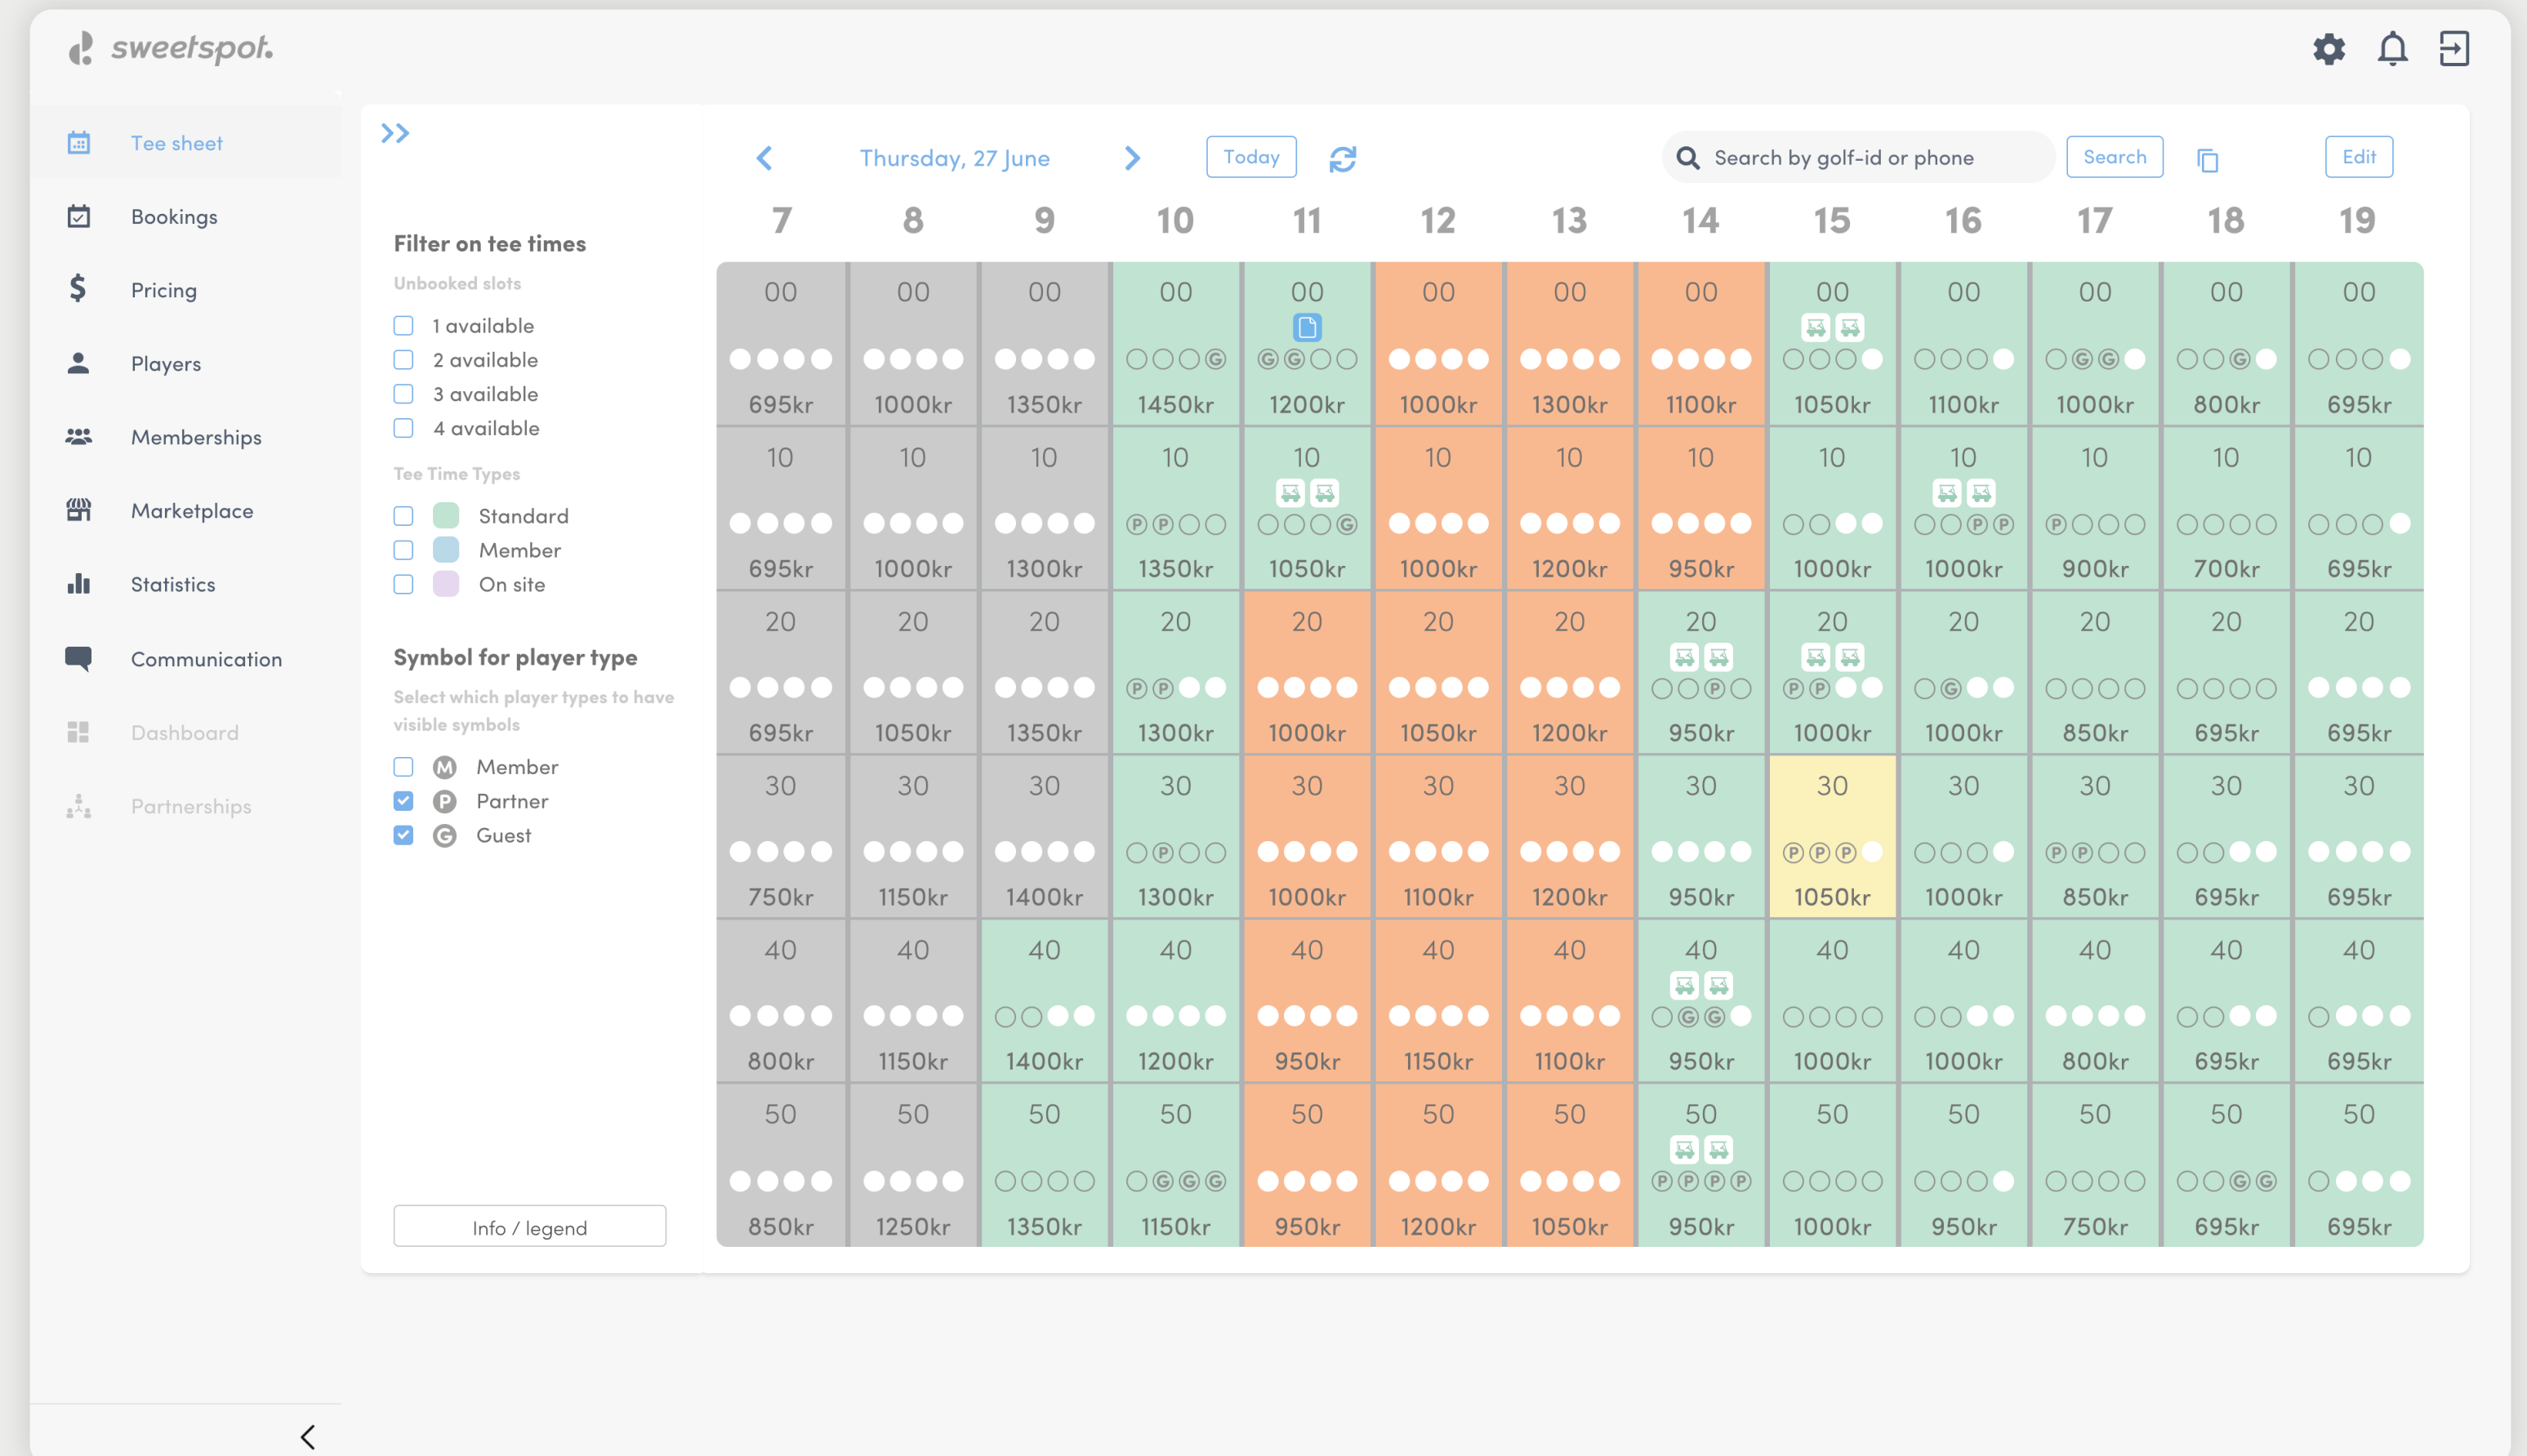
sweetspot.

Tee sheet
Bookings
Pricing
Players
Memberships
Marketplace
Statistics
Communication
Dashboard
Partnerships

Thursday, 27 June
Today
Search by golf-id or phone
Search
Edit

Filter on tee times
Unbooked slots
1 available
2 available
3 available
4 available
Tee Time Types
Standard
Member
On site

Symbol for player type
Select which player types to have visible symbols
Member
Partner
Guest

Info / legend

| 7 | 8 | 9 | 10 | 11 | 12 | 13 | 14 | 15 | 16 | 17 | 18 | 19 |
|---|---|---|---|---|---|---|---|---|---|---|---|---|
| 00 695kr | 00 1000kr | 00 1350kr | 00 1450kr | 00 1200kr | 00 1000kr | 00 1300kr | 00 1100kr | 00 1050kr | 00 1100kr | 00 1000kr | 00 800kr | 00 695kr |
| 10 695kr | 10 1000kr | 10 1300kr | 10 1350kr | 10 1050kr | 10 1000kr | 10 1200kr | 10 950kr | 10 1000kr | 10 1000kr | 10 900kr | 10 700kr | 10 695kr |
| 20 695kr | 20 1050kr | 20 1350kr | 20 1300kr | 20 1000kr | 20 1050kr | 20 1200kr | 20 950kr | 20 1000kr | 20 1000kr | 20 850kr | 20 695kr | 20 695kr |
| 30 750kr | 30 1150kr | 30 1400kr | 30 1300kr | 30 1000kr | 30 1100kr | 30 1200kr | 30 950kr | 30 1050kr | 30 1000kr | 30 850kr | 30 695kr | 30 695kr |
| 40 800kr | 40 1150kr | 40 1400kr | 40 1200kr | 40 950kr | 40 1150kr | 40 1100kr | 40 950kr | 40 1000kr | 40 1000kr | 40 800kr | 40 695kr | 40 695kr |
| 50 850kr | 50 1250kr | 50 1350kr | 50 1150kr | 50 950kr | 50 1200kr | 50 1050kr | 50 950kr | 50 1000kr | 50 950kr | 50 750kr | 50 695kr | 50 695kr |